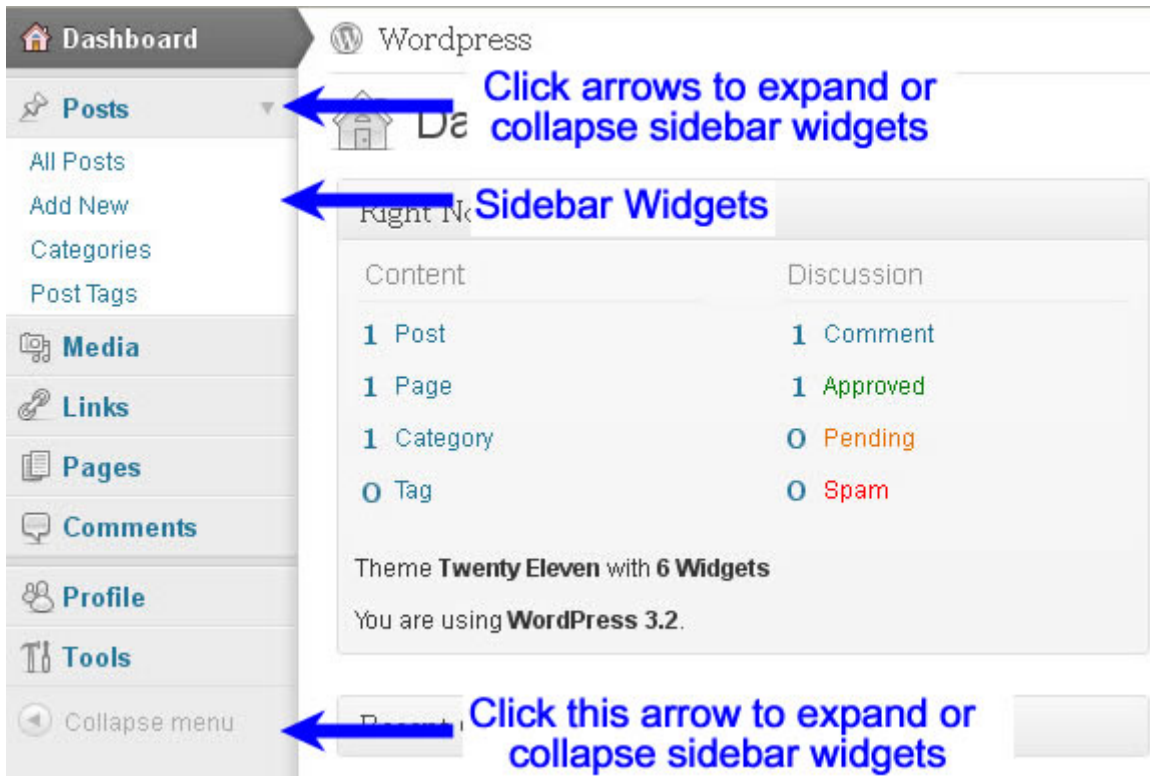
Dashboard

Wordpress

Posts

Click arrows to expand or collapse sidebar widgets

Da

All Posts

Add New

Sidebar Widgets

Right N

Categories

Post Tags

Content

Discussion

Media

1 Post

1 Comment

1 Page

1 Approved

Links

1 Category

0 Pending

Pages

0 Tag

0 Spam

Comments

Theme **Twenty Eleven** with **6 Widgets**

Profile

You are using **WordPress 3.2**.

Tools

Collapse menu

Click this arrow to expand or collapse sidebar widgets